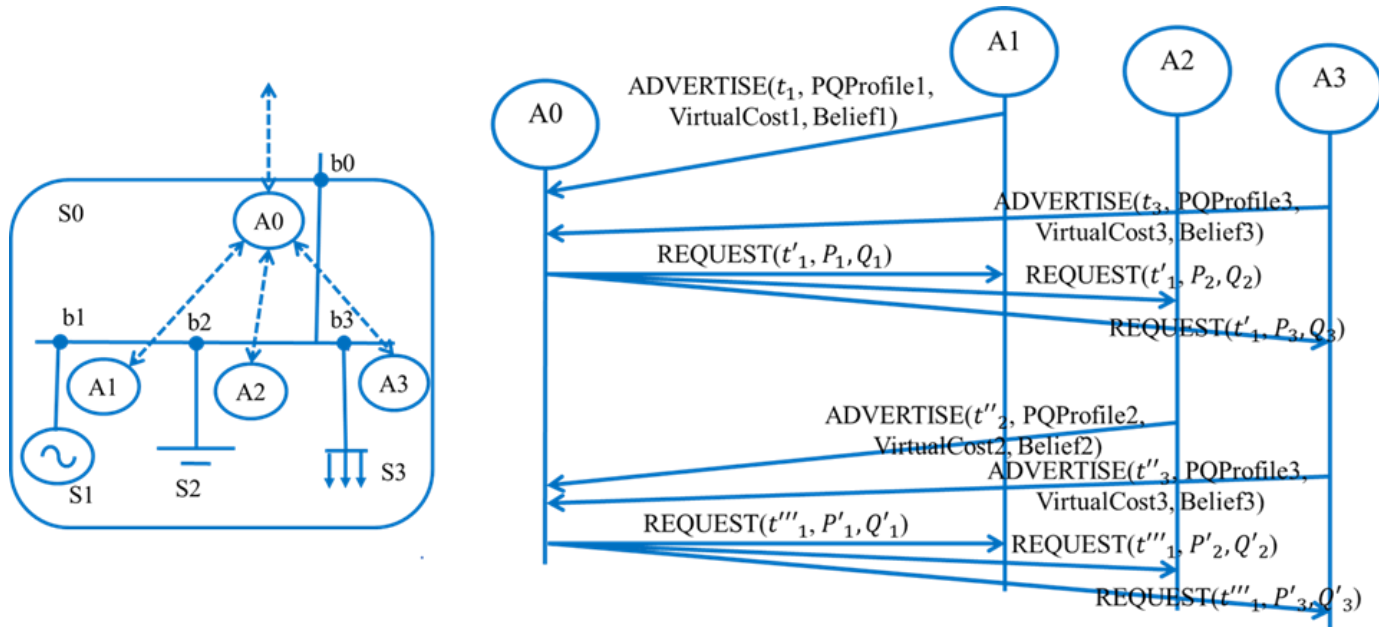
S0

b0

A0

b1

b2

b3

A1

A2

A3

S1

S2

S3

A1

A2

A3

A0

ADVERTISE($t_1$, PQProfile1, VirtualCost1, Belief1)

ADVERTISE($t_3$, PQProfile3, VirtualCost3, Belief3)

REQUEST($t'_1, P_1, Q_1$)

REQUEST($t'_1, P_2, Q_2$)

REQUEST($t'_1, P_3, Q_3$)

ADVERTISE($t''_2$, PQProfile2, VirtualCost2, Belief2)

ADVERTISE($t''_3$, PQProfile3, VirtualCost3, Belief3)

REQUEST($t'''_1, P'_1, Q'_1$)

REQUEST($t'''_1, P'_2, Q'_2$)

REQUEST($t'''_1, P'_3, Q'_3$)